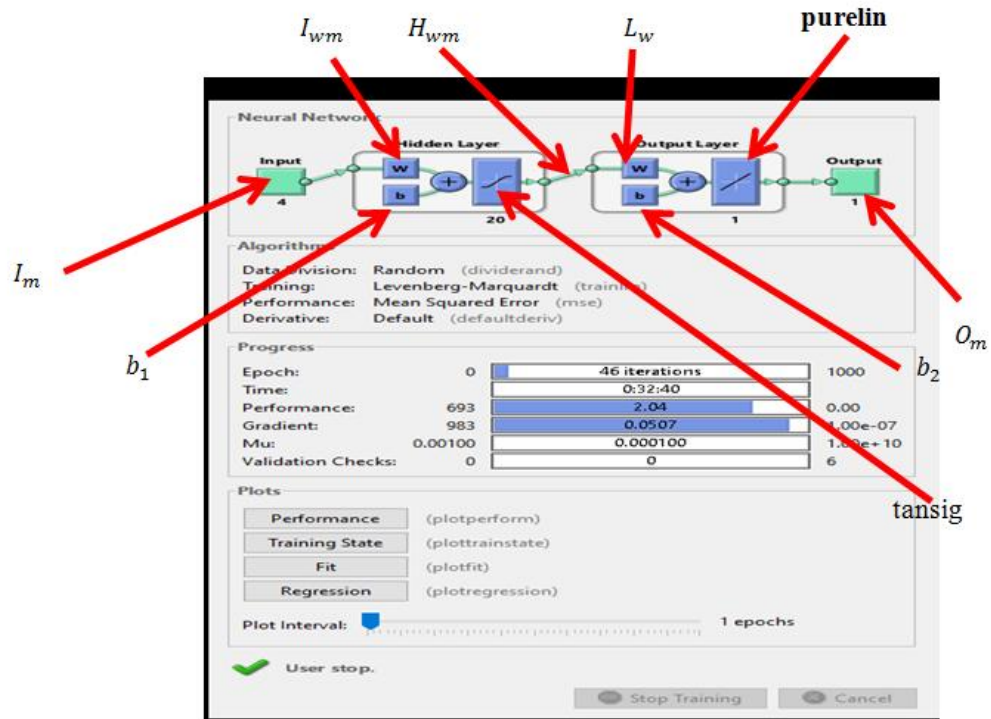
$I_{wm}$ $H_{wm}$ $L_w$ **purelin**

Neural Networ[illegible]

Input
4

Hidden Layer
W
b
20

Output Layer
W
b
1

Output
1

$I_m$

Algorithm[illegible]
Data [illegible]ivision: Random (dividerand)
T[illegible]ning: Levenberg-Marquardt (train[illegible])
Performance: Mean Squared Error (mse)
Derivative: Default (defaultderiv)

$b_1$

$O_m$

Progress
| | | | |
|---|---|---|---|
| Epoch: | 0 | 46 iterations | 1000 |
| Time: | | 0:32:40 | |
| Performance: | 693 | 2.04 | 0.00 |
| Gradient: | 983 | 0.0507 | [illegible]00e-07 |
| Mu: | 0.00100 | 0.000100 | 1.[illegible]e+10 |
| Validation Checks: | 0 | 0 | 6 |

$b_2$

tansig

Plots
Performance (plotperform)
Training State (plottrainstate)
Fit (plotfit)
Regression (plotregression)

Plot Interval: 1 epochs

User stop.

Stop Training
Cancel